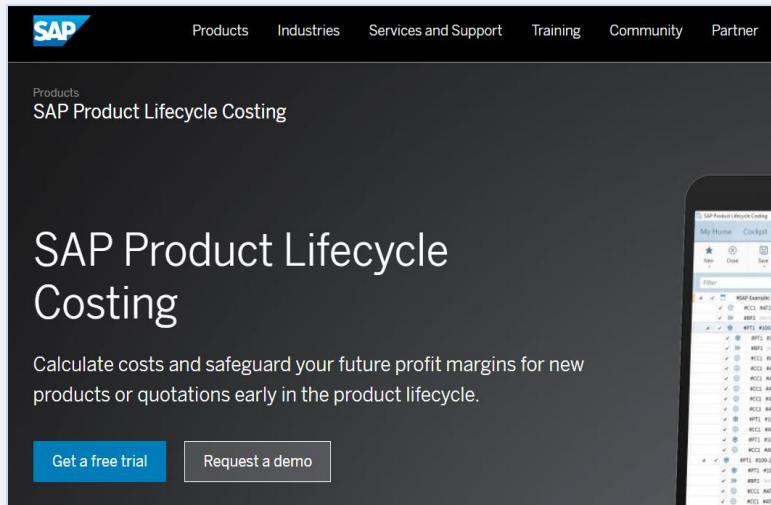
SAP

Products Industries Services and Support Training Community Partner

Products
SAP Product Lifecycle Costing

SAP Product Lifecycle Costing

Calculate costs and safeguard your future profit margins for new products or quotations early in the product lifecycle.

Get a free trial

Request a demo

SAP Product Lifecycle Costing
My Home Cockpit
New Close Save
Filter
#SAP Example
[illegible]